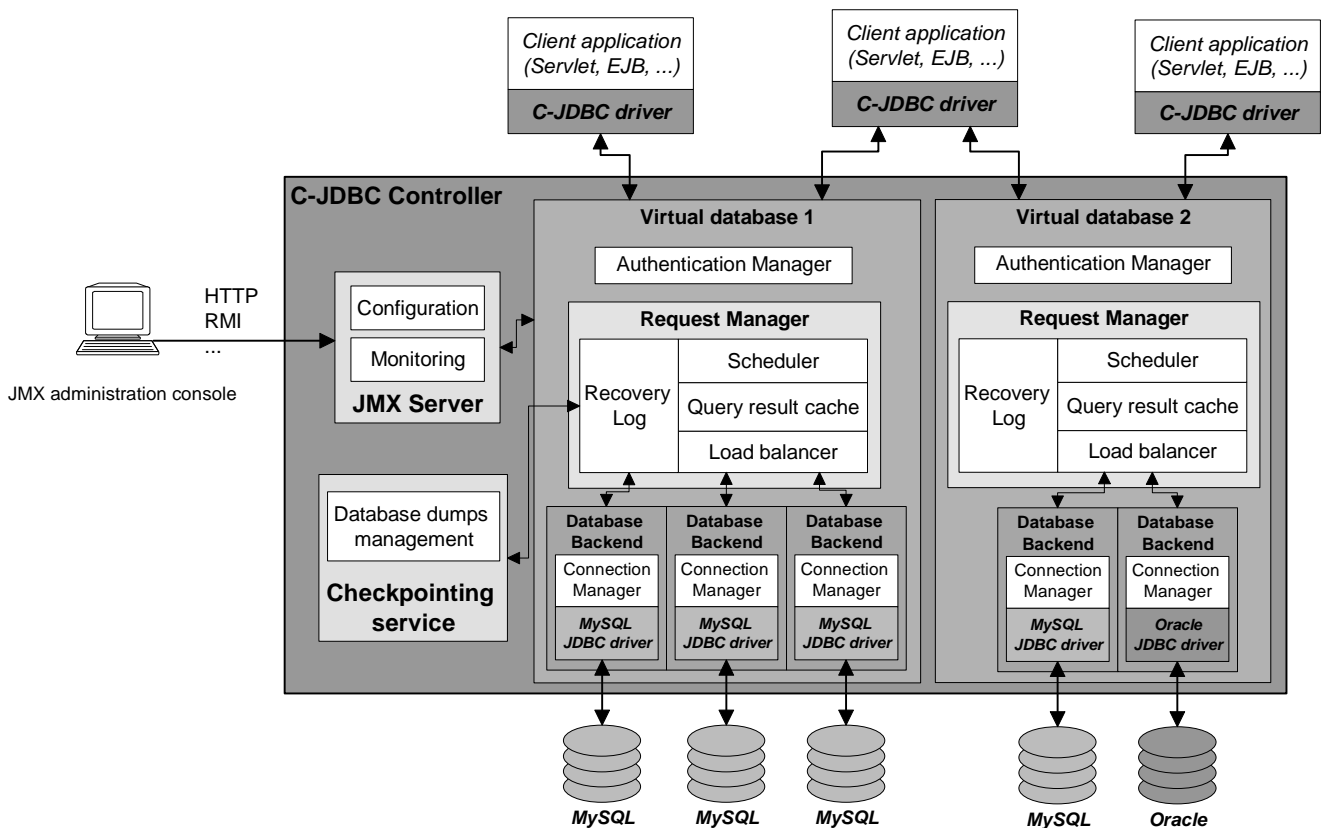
Client application (Servlet, EJB, ...)

C-JDBC driver

Client application (Servlet, EJB, ...)

C-JDBC driver

Client application (Servlet, EJB, ...)

C-JDBC driver

C-JDBC Controller

HTTP
RMI
...

JMX administration console

Configuration

Monitoring

JMX Server

Database dumps management

Checkpointing service

Virtual database 1

Authentication Manager

Request Manager

Recovery Log

Scheduler

Query result cache

Load balancer

Database Backend

Connection Manager

MySQL JDBC driver

Database Backend

Connection Manager

MySQL JDBC driver

Database Backend

Connection Manager

MySQL JDBC driver

Virtual database 2

Authentication Manager

Request Manager

Recovery Log

Scheduler

Query result cache

Load balancer

Database Backend

Connection Manager

MySQL JDBC driver

Database Backend

Connection Manager

Oracle JDBC driver

MySQL

MySQL

MySQL

MySQL

Oracle